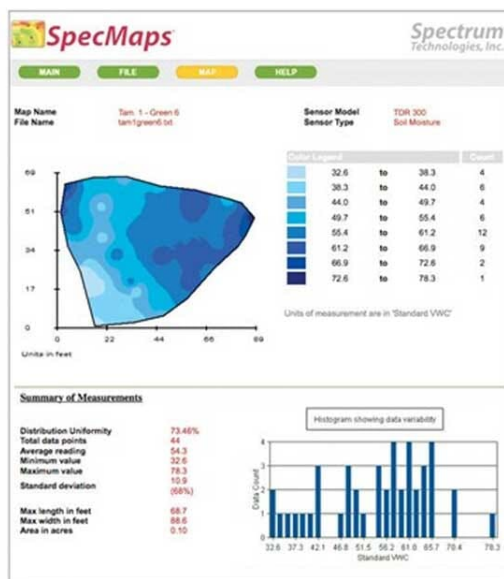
SpecMaps

Spectrum Technologies, Inc.

MAIN FILE MAP HELP

Map Name Tam. 1 - Green 6
File Name tam1green6.txt

Sensor Model TDR 300
Sensor Type Soil Moisture

| Color Legend | | | | Count |
|---|---|---|---|---|
| | 32.6 | to | 38.3 | 4 |
| | 38.3 | to | 44.0 | 6 |
| | 44.0 | to | 49.7 | 4 |
| | 49.7 | to | 55.4 | 6 |
| | 55.4 | to | 61.2 | 12 |
| | 61.2 | to | 66.9 | 9 |
| | 66.9 | to | 72.6 | 2 |
| | 72.6 | to | 78.3 | 1 |

Units of measurement are in 'Standard VWC'

69
51
34
17
0
0 22 44 66 89
Units in feet

Summary of Measurements

Distribution Uniformity 73.46%
Total data points 44
Average reading 54.3
Minimum value 32.6
Maximum value 78.3
Standard deviation 10.9 (68%)

Max length in feet 68.7
Max width in feet 88.6
Area in acres 0.10

Histogram showing data variability

Data Count
4
3
2
1
0
32.6 37.3 42.1 46.8 51.5 56.2 61.0 65.7 70.4 78.3
Standard VWC